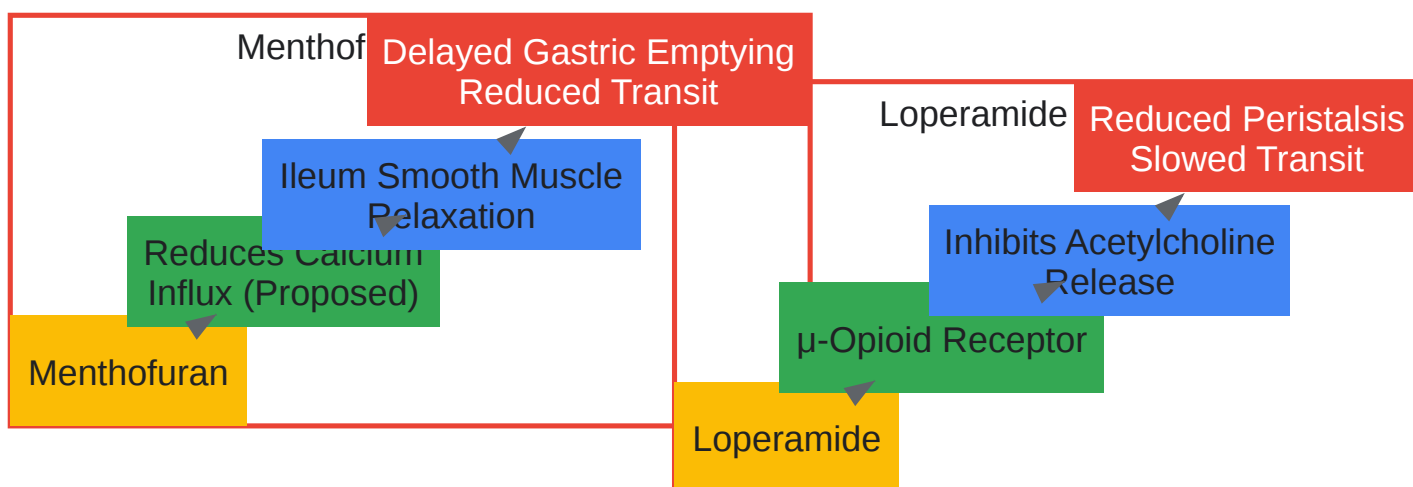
Menthof

Delayed Gastric Emptying
Reduced Transit

Ileum Smooth Muscle
Relaxation

Reduces Calcium
Influx (Proposed)

Menthofuran

Loperamide

Reduced Peristalsis
Slowed Transit

Inhibits Acetylcholine
Release

μ-Opioid Receptor

Loperamide